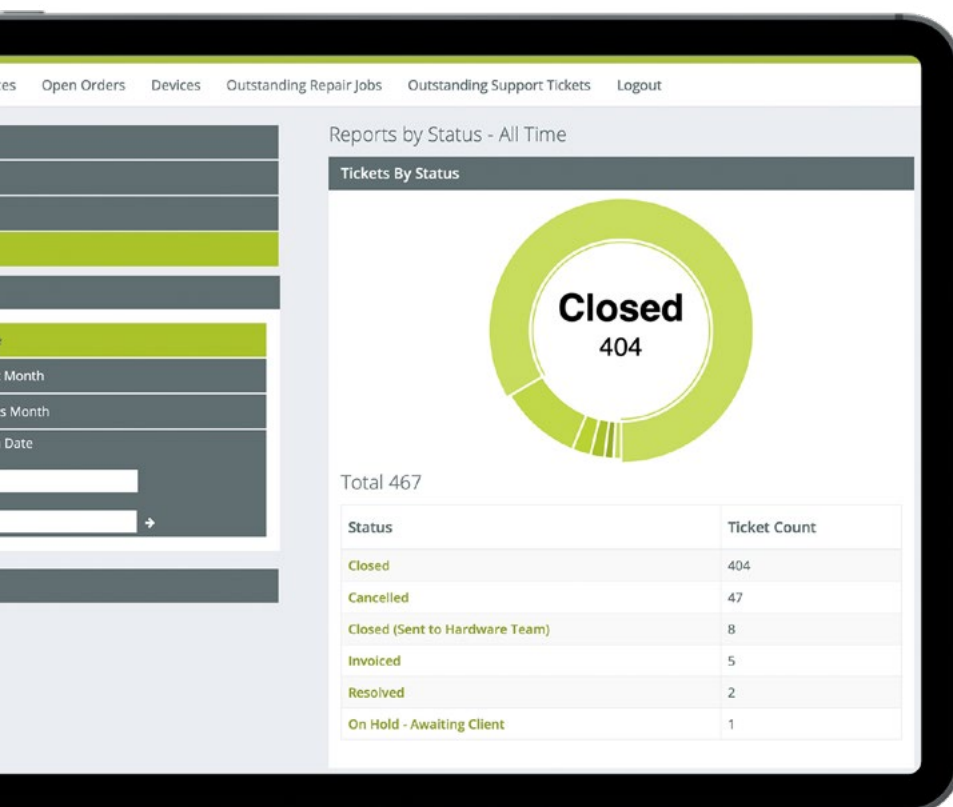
ces Open Orders Devices Outstanding Repair Jobs Outstanding Support Tickets Logout

Month

s Month

Date

Reports by Status - All Time

Tickets By Status

Closed
404

Total 467

| Status | Ticket Count |
|---|---|
| Closed | 404 |
| Cancelled | 47 |
| Closed (Sent to Hardware Team) | 8 |
| Invoiced | 5 |
| Resolved | 2 |
| On Hold - Awaiting Client | 1 |